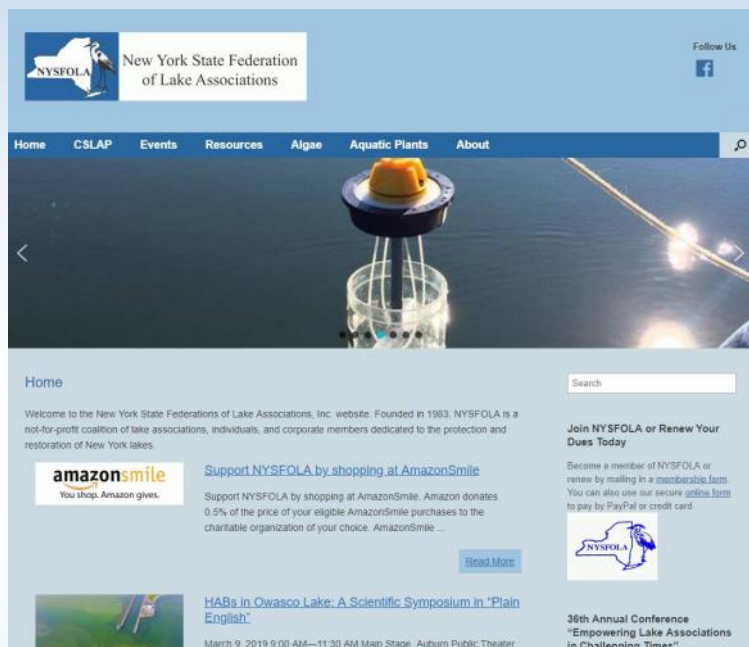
NYSFOLA

New York State Federation of Lake Associations

Follow Us

Home CSLAP Events Resources Algae Aquatic Plants About

Home

Welcome to the New York State Federations of Lake Associations, Inc. website. Founded in 1983, NYSFOLA is a not-for-profit coalition of lake associations, individuals, and corporate members dedicated to the protection and restoration of New York lakes.

amazonsmile
You shop. Amazon gives.

Support NYSFOLA by shopping at AmazonSmile

Support NYSFOLA by shopping at AmazonSmile. Amazon donates 0.5% of the price of your eligible AmazonSmile purchases to the charitable organization of your choice. AmazonSmile ...

Read More

HABs in Owasco Lake: A Scientific Symposium in "Plain English"

March 9, 2019 9:00 AM—11:30 AM Main Stage, Auburn Public Theater

Search

Join NYSFOLA or Renew Your Dues Today

Become a member of NYSFOLA or renew by mailing in a membership form. You can also use our secure online form to pay by PayPal or credit card.

NYSFOLA

36th Annual Conference "Empowering Lake Associations in Challenging Times"